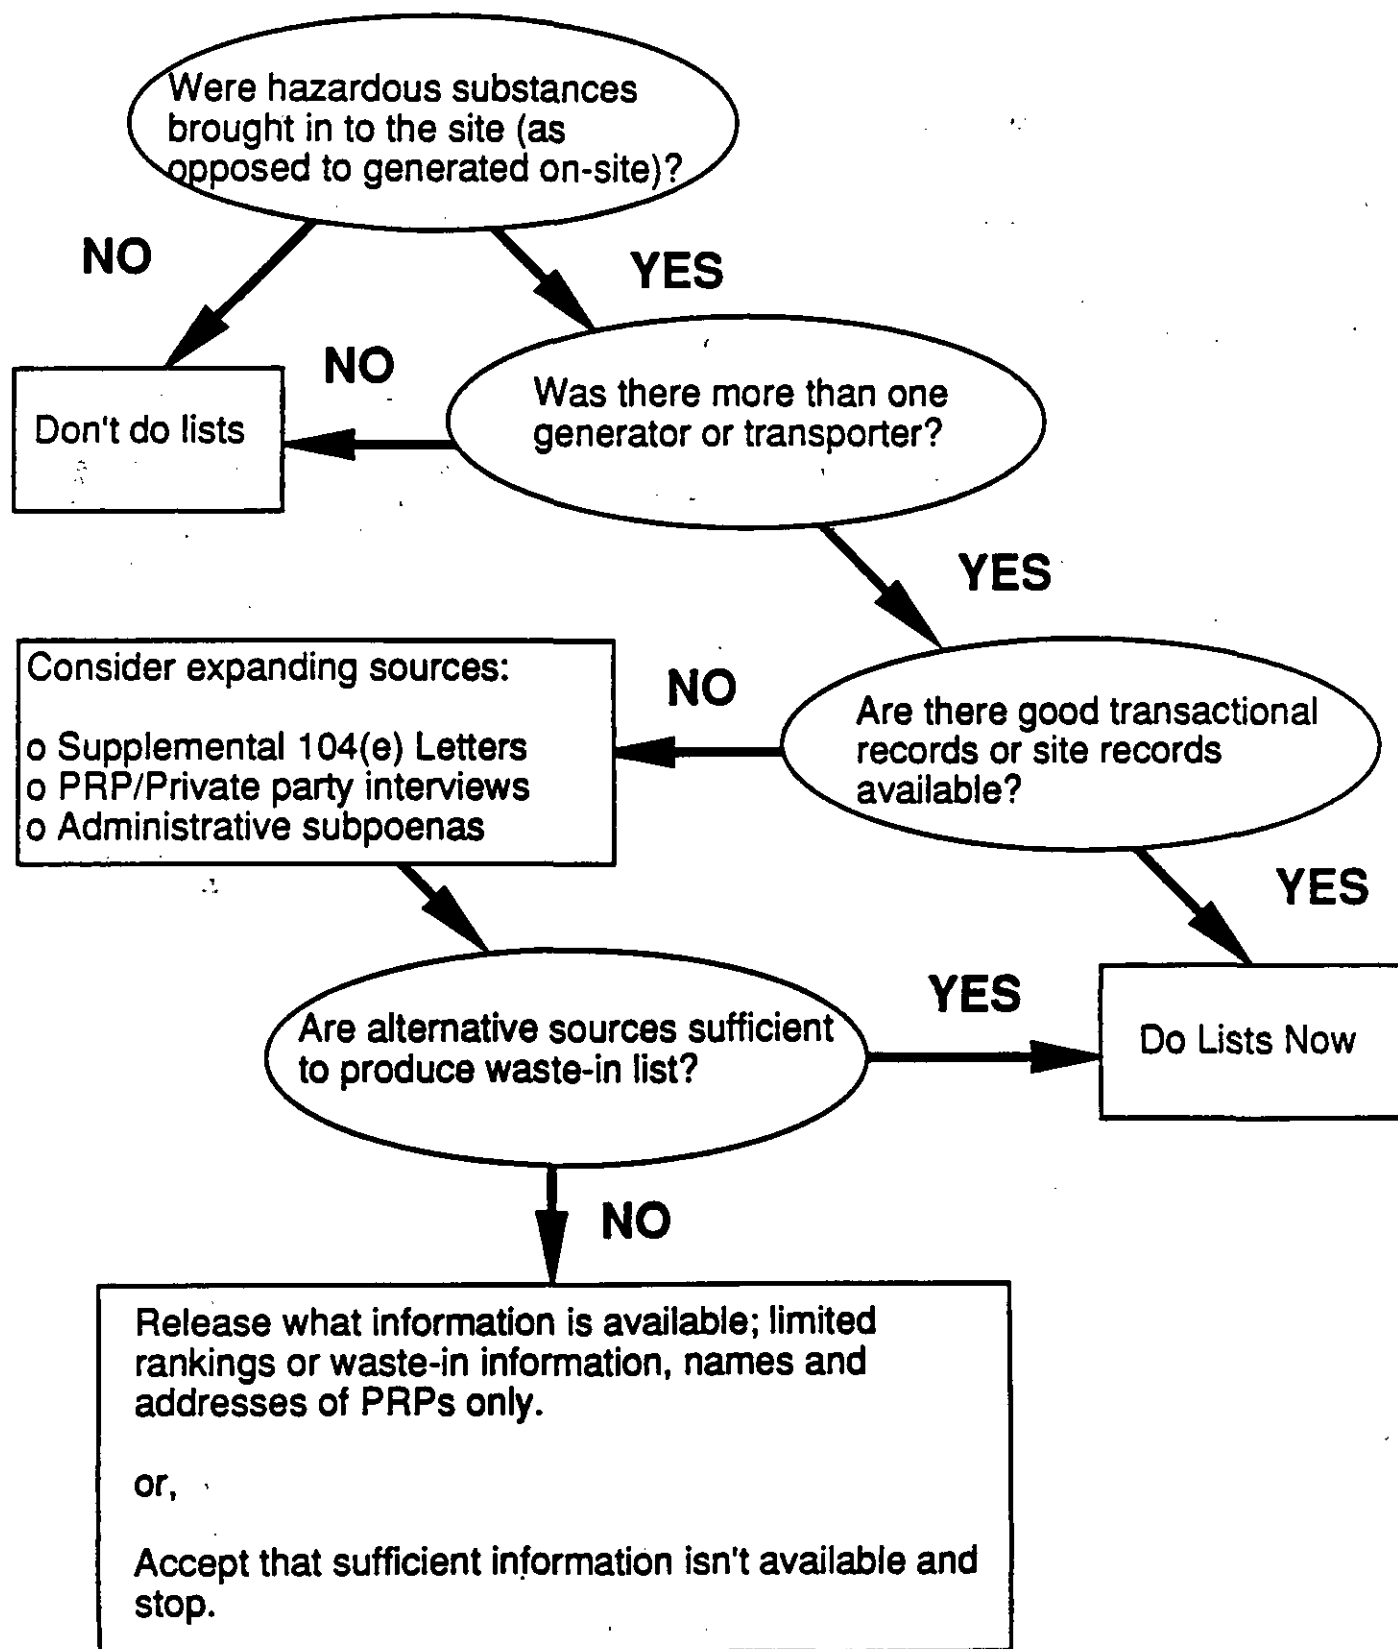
Were hazardous substances brought in to the site (as opposed to generated on-site)?

NO

YES

Don't do lists

NO

Was there more than one generator or transporter?

YES

Consider expanding sources:

o Supplemental 104(e) Letters
o PRP/Private party interviews
o Administrative subpoenas

NO

Are there good transactional records or site records available?

YES

YES

Are alternative sources sufficient to produce waste-in list?

Do Lists Now

NO

Release what information is available; limited rankings or waste-in information, names and addresses of PRPs only.

or,

Accept that sufficient information isn't available and stop.